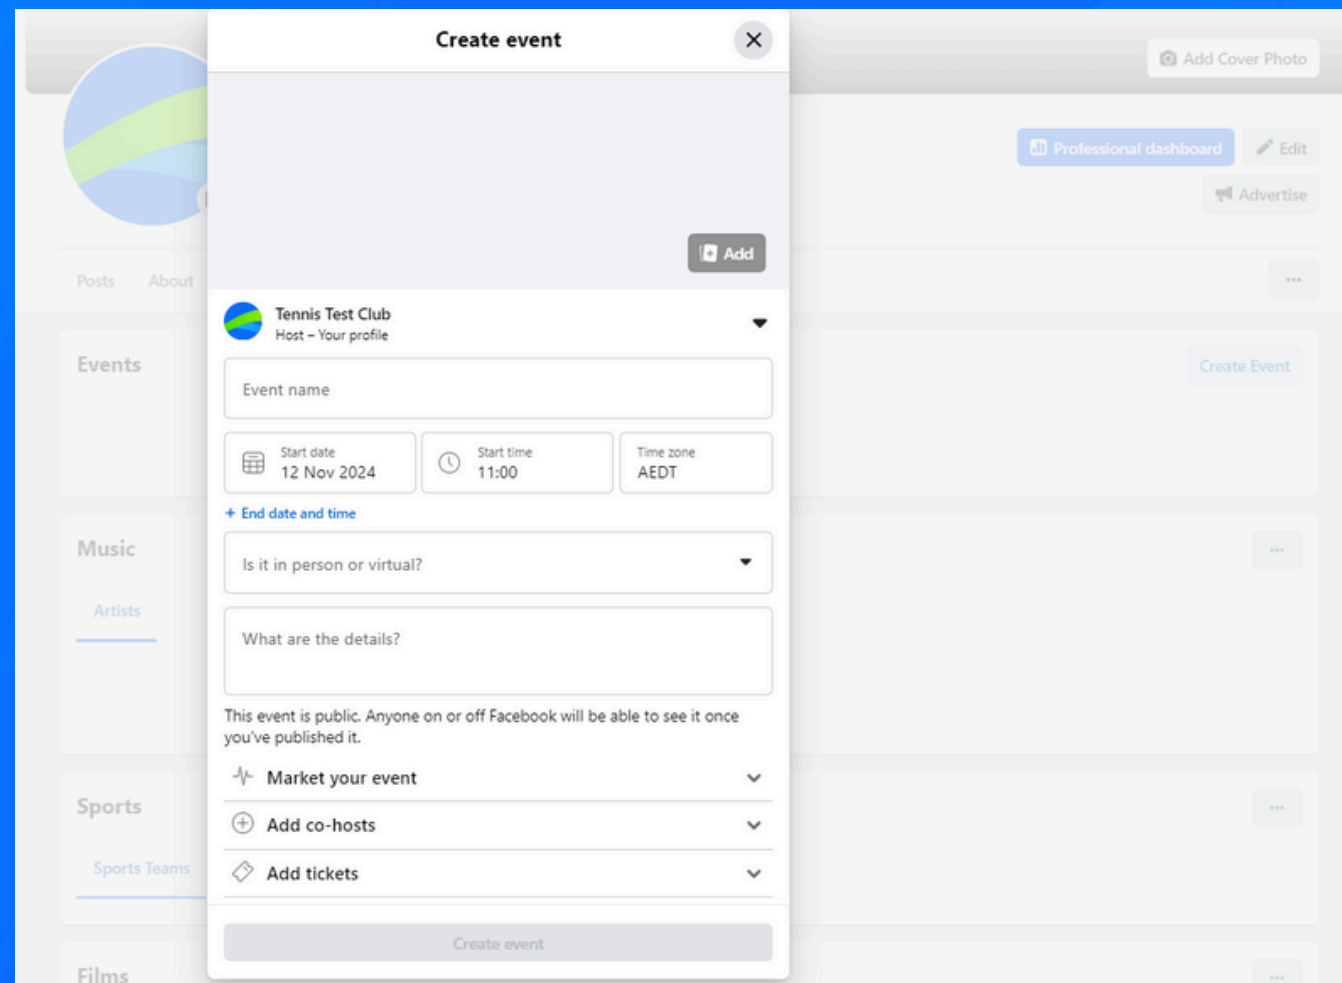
Create event

Add

Tennis Test Club
Host – Your profile

Event name

Start date
12 Nov 2024

Start time
11:00

Time zone
AEDT

+ End date and time

Is it in person or virtual?

What are the details?

This event is public. Anyone on or off Facebook will be able to see it once you've published it.

Market your event

Add co-hosts

Add tickets

Create event

Add Cover Photo

Professional dashboard

Edit

Advertise

Posts

About

...

Events

Create Event

Music

Artists

...

Sports

Sports Teams

...

Films

...